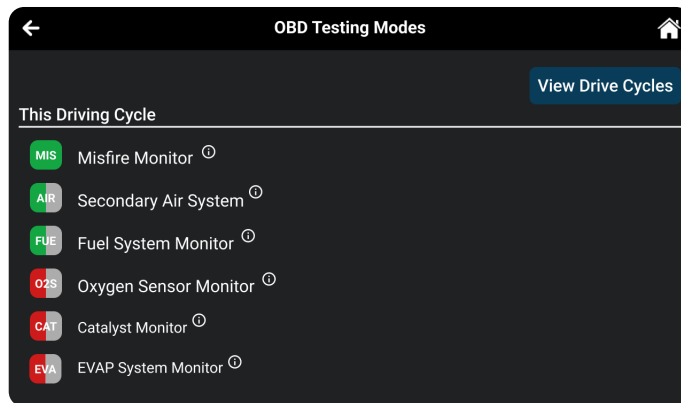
OBD Testing Modes

View Drive Cycles

This Driving Cycle

MIS Misfire Monitor ⓘ

AIR Secondary Air System ⓘ

FUE Fuel System Monitor ⓘ

O2S Oxygen Sensor Monitor ⓘ

CAT Catalyst Monitor ⓘ

EVA EVAP System Monitor ⓘ